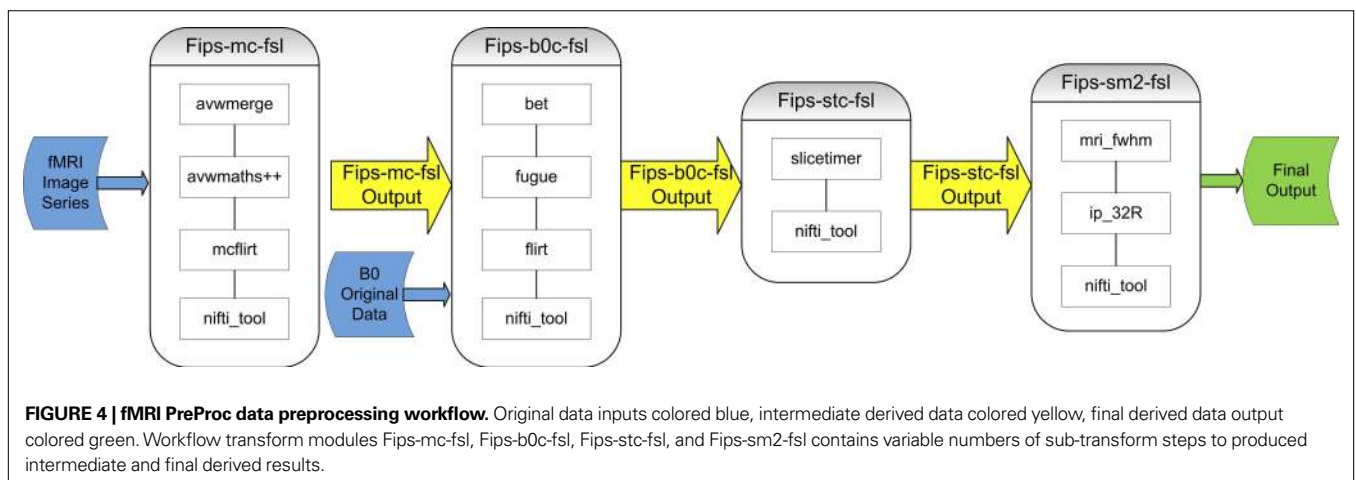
fMRI Image Series

Fips-mc-fsl

avwmerge

avwmaths++

mcflirt

nifti_tool

Fips-mc-fsl Output

B0 Original Data

Fips-b0c-fsl

bet

fugue

flirt

nifti_tool

Fips-b0c-fsl Output

Fips-stc-fsl

slicetimer

nifti_tool

Fips-stc-fsl Output

Fips-sm2-fsl

mri_fwhm

ip_32R

nifti_tool

Final Output

**FIGURE 4 | fMRI PreProc data preprocessing workflow.** Original data inputs colored blue, intermediate derived data colored yellow, final derived data output colored green. Workflow transform modules Fips-mc-fsl, Fips-b0c-fsl, Fips-stc-fsl, and Fips-sm2-fsl contains variable numbers of sub-transform steps to produced intermediate and final derived results.